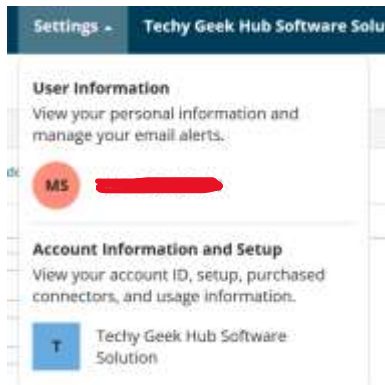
Settings ▾ Techy Geek Hub Software Solu

User Information
View your personal information and manage your email alerts.

MS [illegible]

Account Information and Setup
View your account ID, setup, purchased connectors, and usage information.

T Techy Geek Hub Software Solution